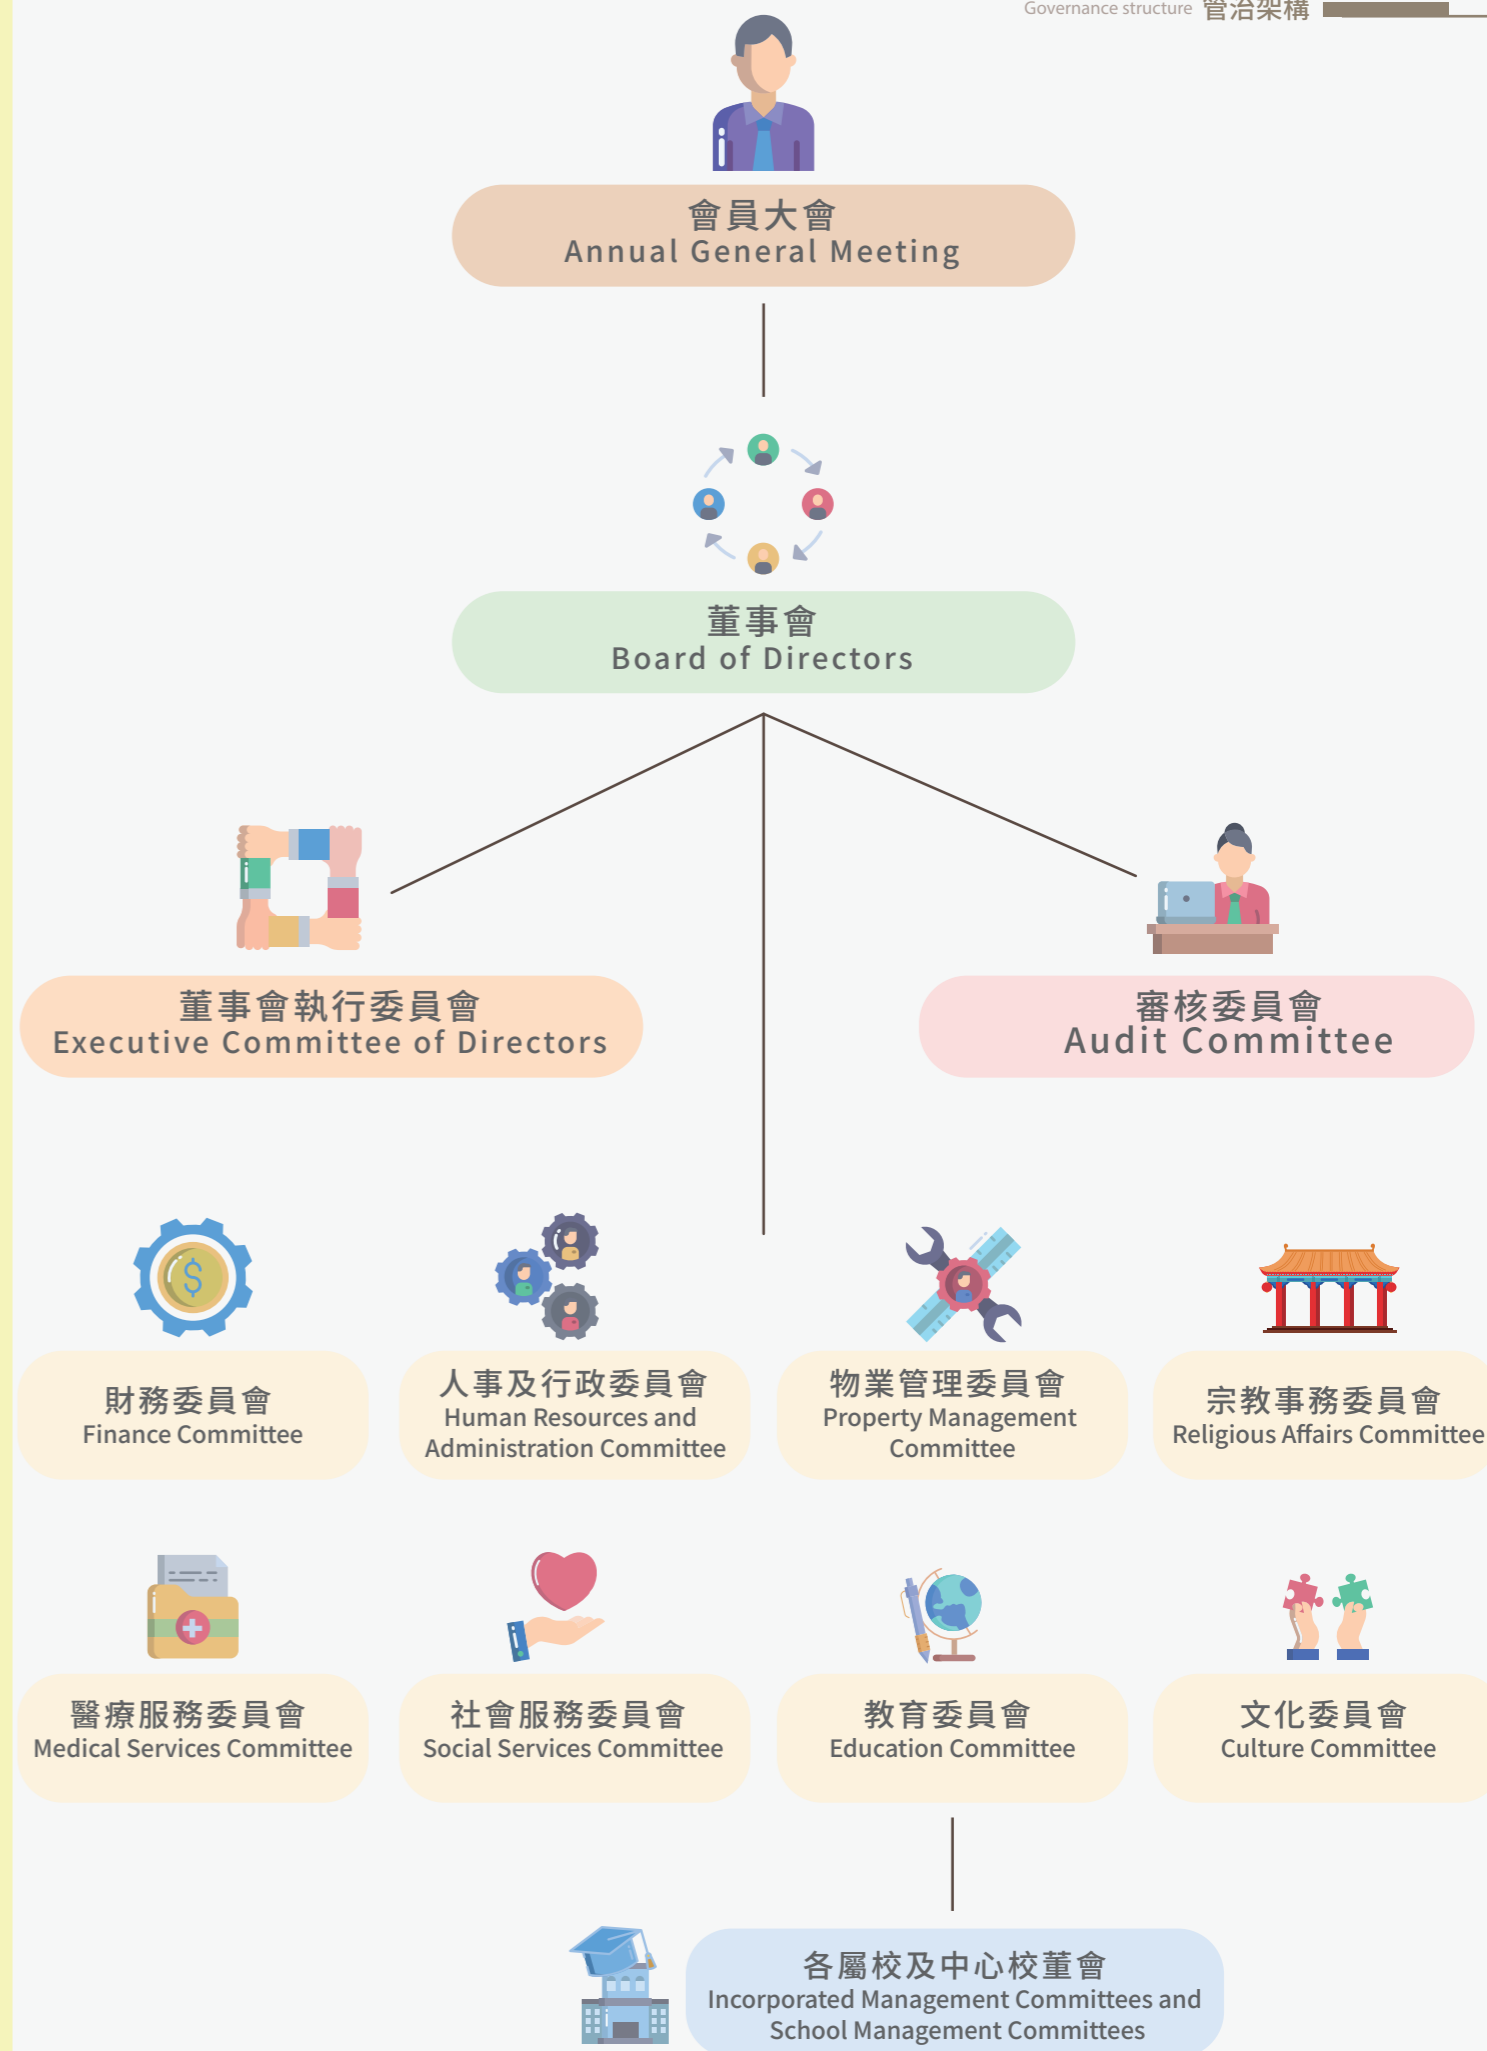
Governance structure 管治架構

會員大會
Annual General Meeting

董事會
Board of Directors

董事會執行委員會
Executive Committee of Directors

審核委員會
Audit Committee

財務委員會
Finance Committee

人事及行政委員會
Human Resources and Administration Committee

物業管理委員會
Property Management Committee

宗教事務委員會
Religious Affairs Committee

醫療服務委員會
Medical Services Committee

社會服務委員會
Social Services Committee

教育委員會
Education Committee

文化委員會
Culture Committee

各屬校及中心校董會
Incorporated Management Committees and School Management Committees